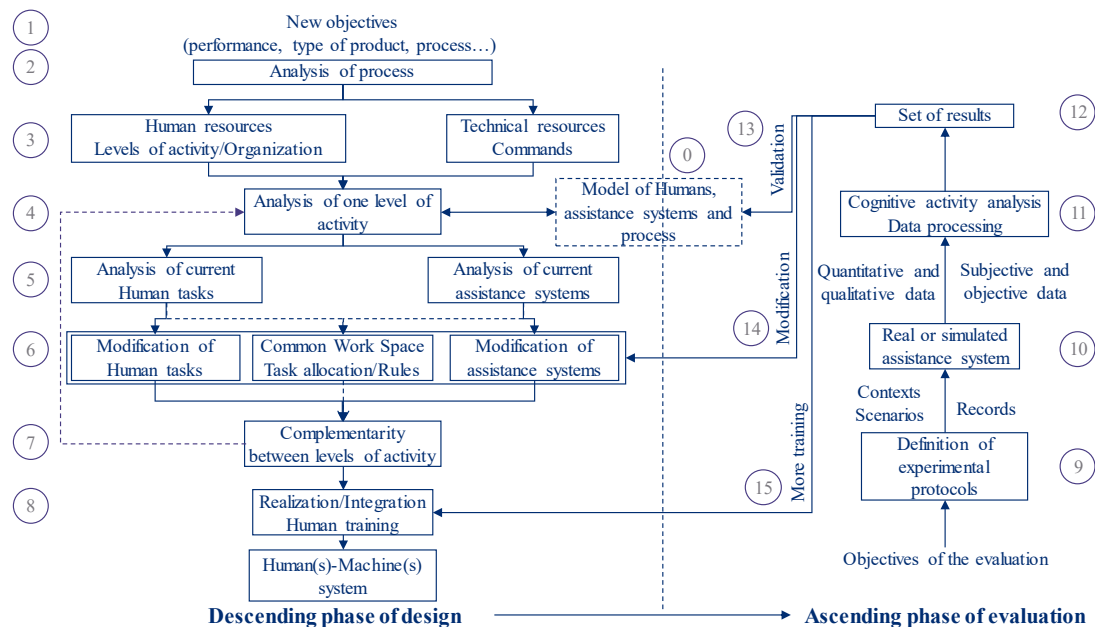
1
New objectives
(performance, type of product, process…)

2
Analysis of process

3
Human resources
Levels of activity/Organization

Technical resources
Commands

0
Model of Humans, assistance systems and process

4
Analysis of one level of activity

5
Analysis of current Human tasks

Analysis of current assistance systems

6
Modification of Human tasks

Common Work Space
Task allocation/Rules

Modification of assistance systems

7
Complementarity between levels of activity

8
Realization/Integration
Human training

Human(s)-Machine(s) system

Descending phase of design

13
Validation

14
Modification

15
More training

Set of results

12

Cognitive activity analysis
Data processing

11

Quantitative and qualitative data

Subjective and objective data

Real or simulated assistance system

10

Contexts
Scenarios

Records

Definition of experimental protocols

9

Objectives of the evaluation

Ascending phase of evaluation